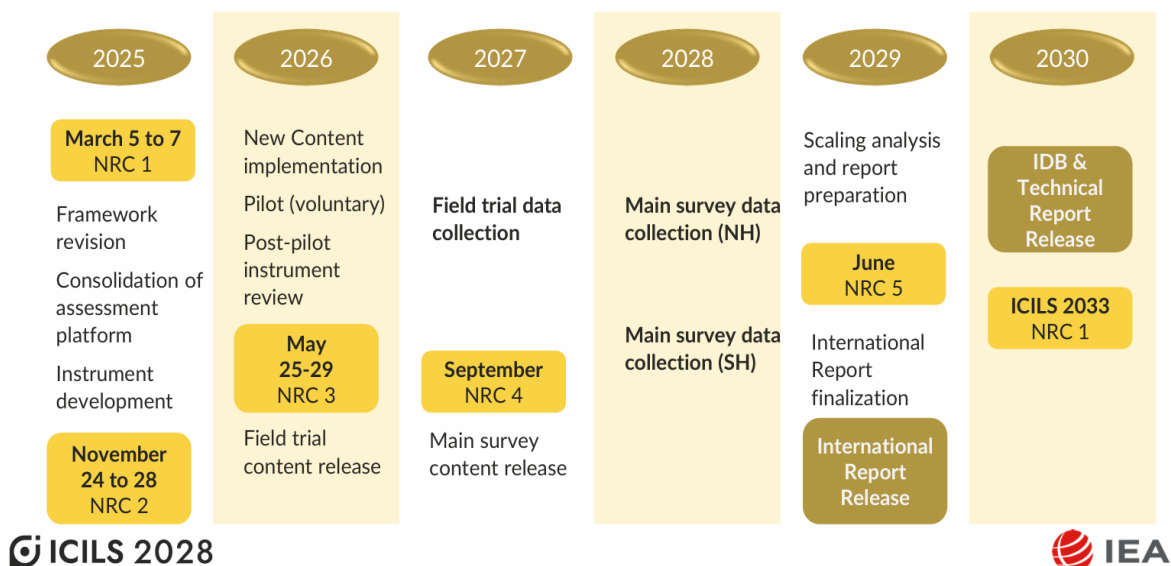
2025

March 5 to 7
NRC 1

Framework revision

Consolidation of assessment platform

Instrument development

November 24 to 28
NRC 2

2026

New Content implementation

Pilot (voluntary)

Post-pilot instrument review

May 25-29
NRC 3

Field trial content release

2027

Field trial data collection

September
NRC 4

Main survey content release

2028

Main survey data collection (NH)

Main survey data collection (SH)

2029

Scaling analysis and report preparation

June
NRC 5

International Report finalization

International Report Release

2030

IDB & Technical Report Release

ICILS 2033
NRC 1

ICILS 2028

IEA